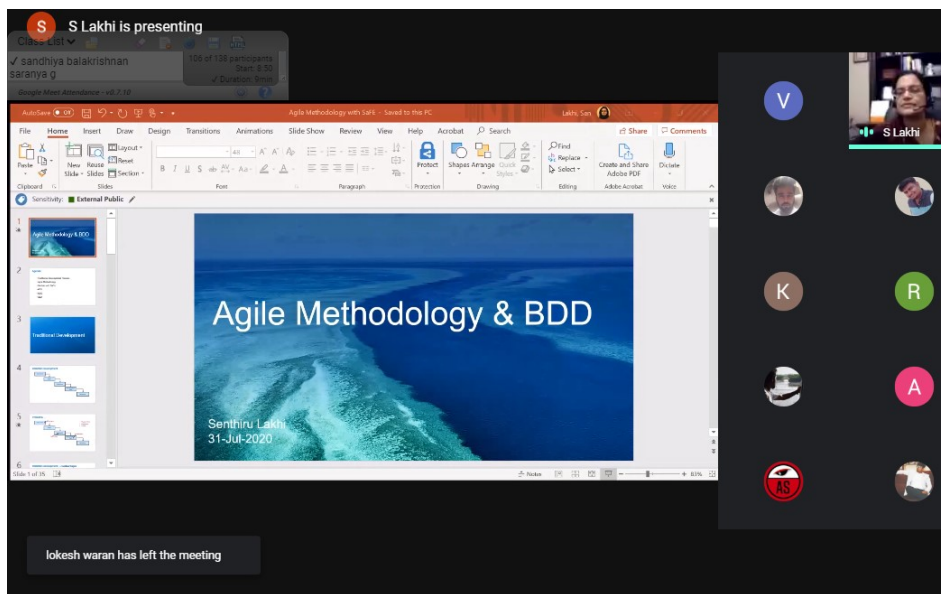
S
S Lakhi is presenting

Class List
✓ sandhiya balakrishnan
saranya g
106 of 138 participants
Start: 8:50
Duration: 5min
Google Meet Attendance - v6.7.10

AutoSave Off
Agile Methodology with SaFE - Saved to this PC
Lakhi, Sen

File Home Insert Draw Design Transitions Animations Slide Show Review View Help Acrobat Search
Share Comments

Paste Clipboard New Slide Reuse Slides Layout Reset Section Slides Font Paragraph Protect Protection Shapes Arrange Quick Styles Drawing Find Replace Select Editing Create and Share Adobe PDF Adobe Acrobat Dictate Voice

Sensitivity: External Public

1 Agile Methodology & BDD
2 Agenda
3 Traditional Development
4
5
6

Agile Methodology & BDD

Senthiru Lakhi
31-Jul-2020

Slide 1 of 35
Notes
83%

V
S Lakhi
K
R
A
AS

lokesh waran has left the meeting